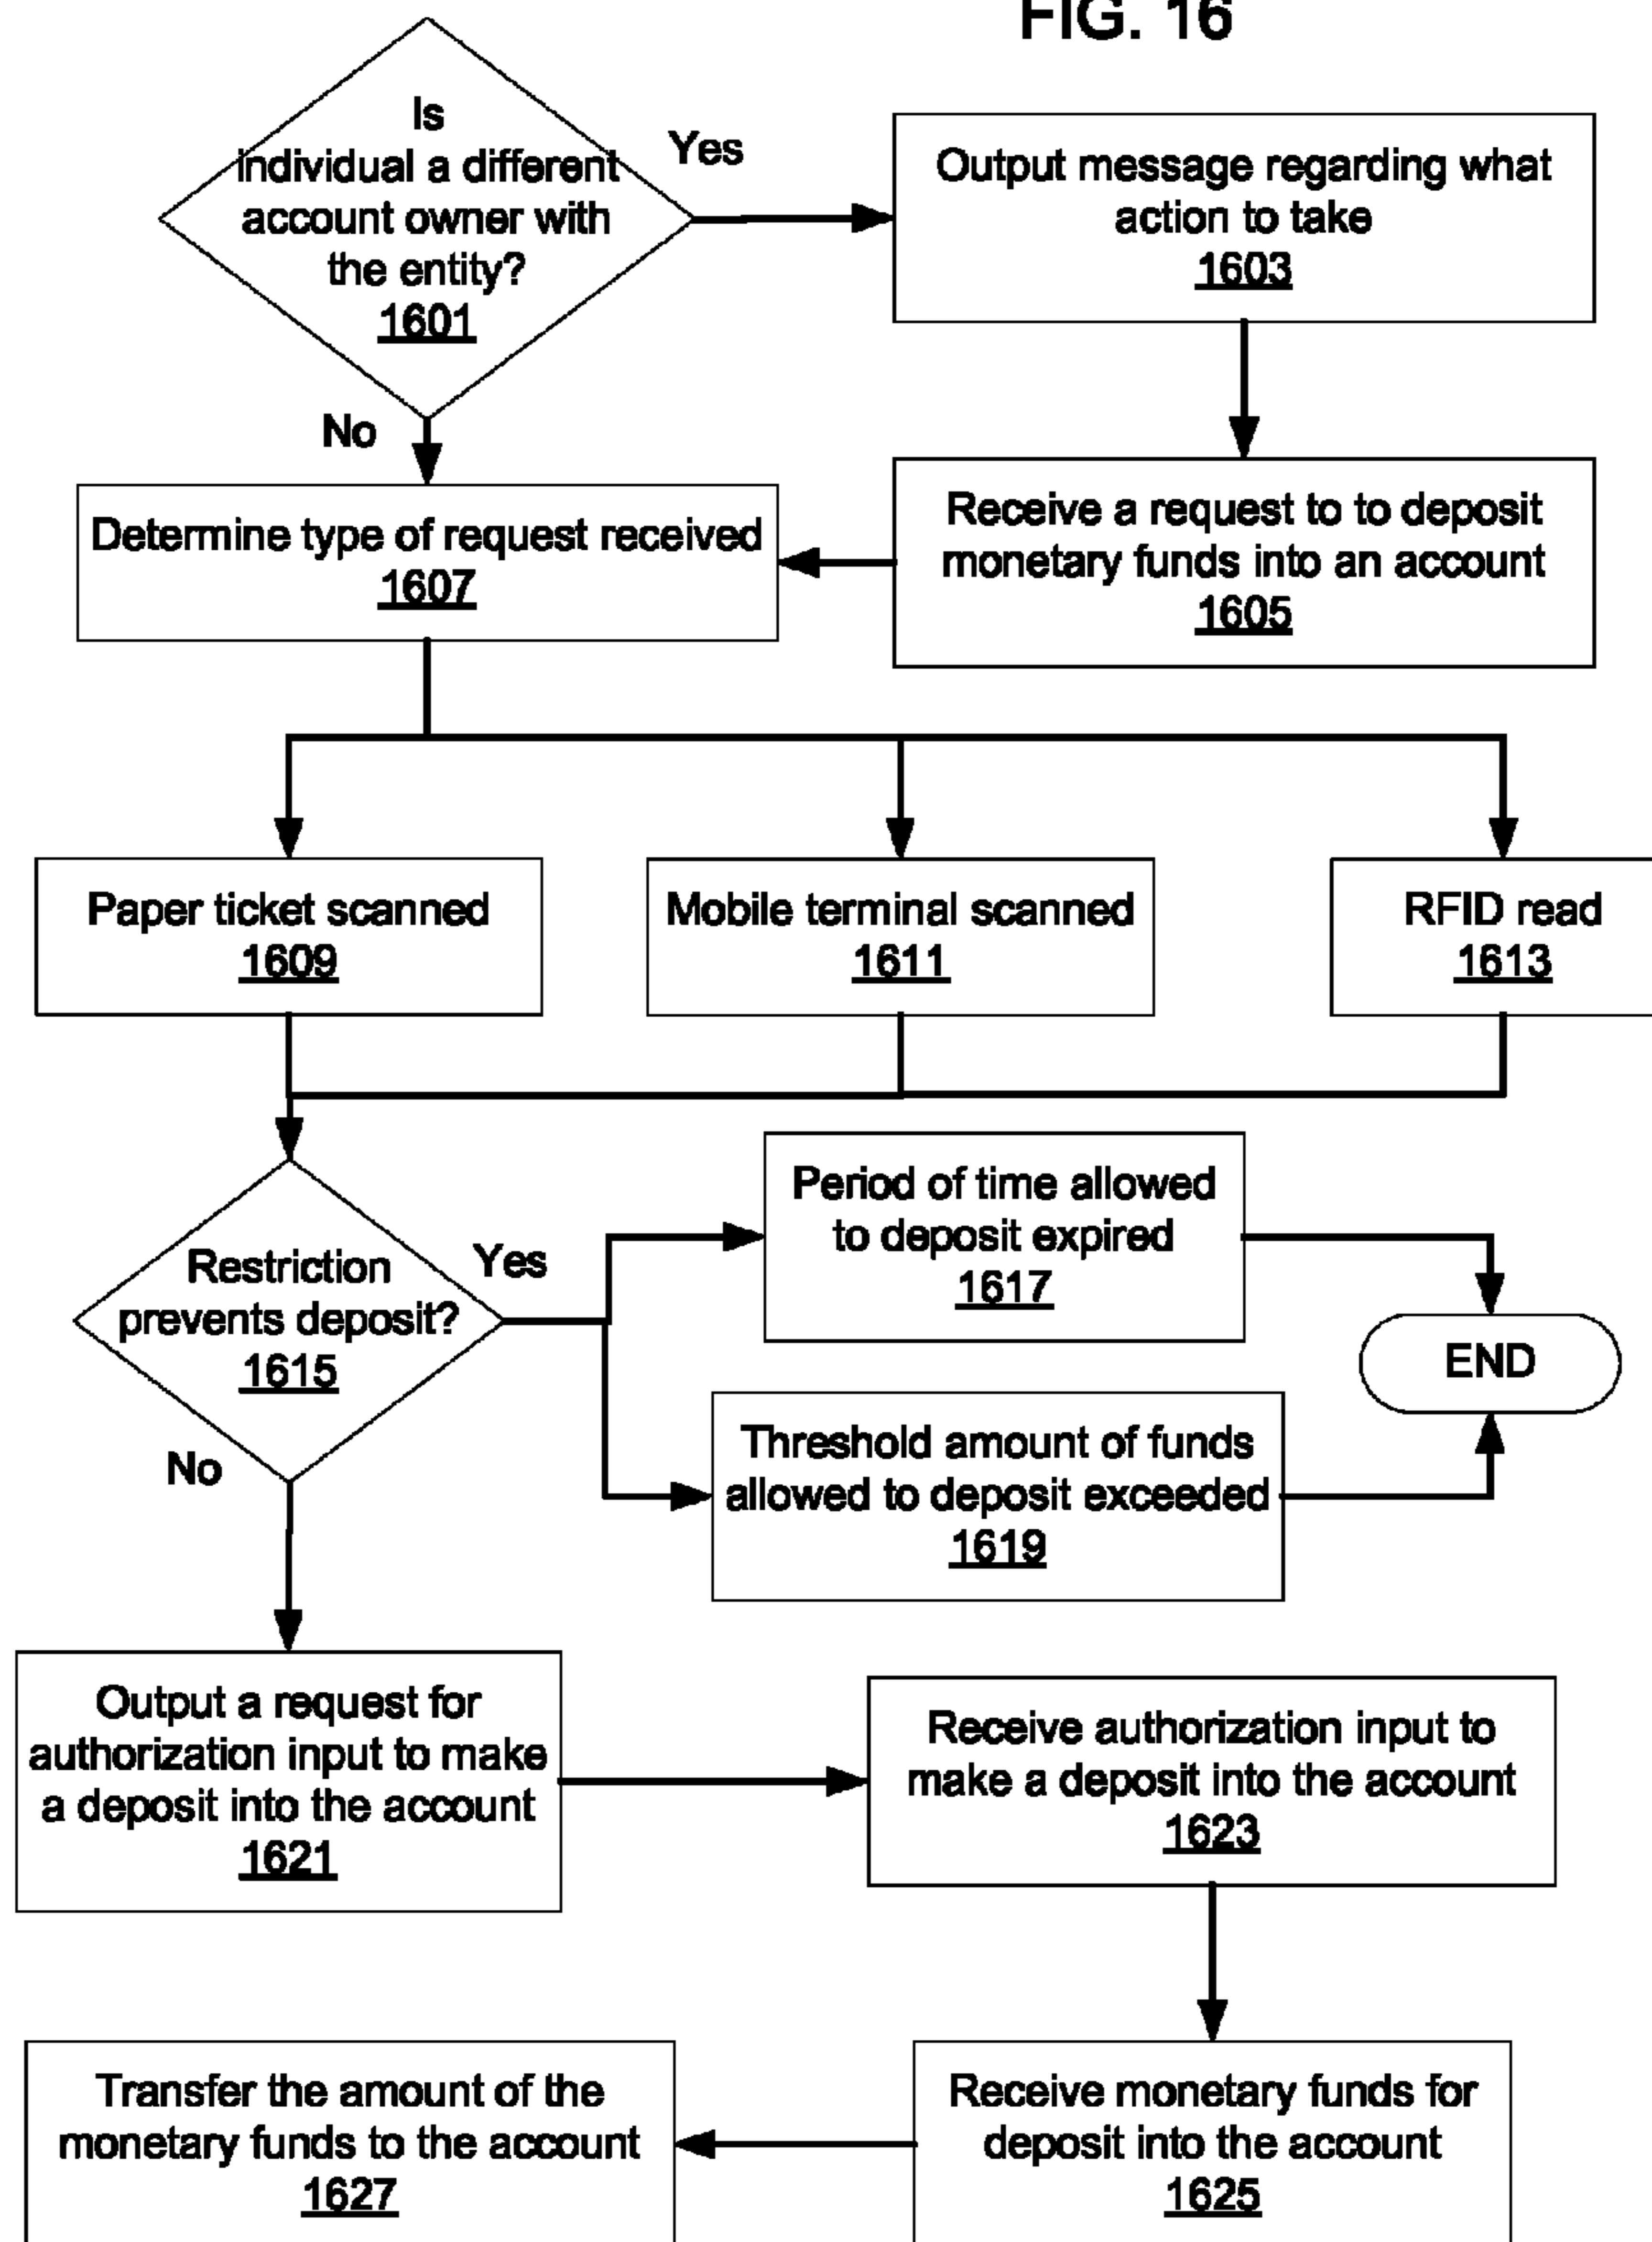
FIG. 16

Is individual a different account owner with the entity?
1601

Yes

Output message regarding what action to take
1603

No

Determine type of request received
1607

Receive a request to to deposit monetary funds into an account
1605

Paper ticket scanned
1609

Mobile terminal scanned
1611

RFID read
1613

Restriction prevents deposit?
1615

Yes

Period of time allowed to deposit expired
1617

END

Threshold amount of funds allowed to deposit exceeded
1619

No

Output a request for authorization input to make a deposit into the account
1621

Receive authorization input to make a deposit into the account
1623

Transfer the amount of the monetary funds to the account
1627

Receive monetary funds for deposit into the account
1625